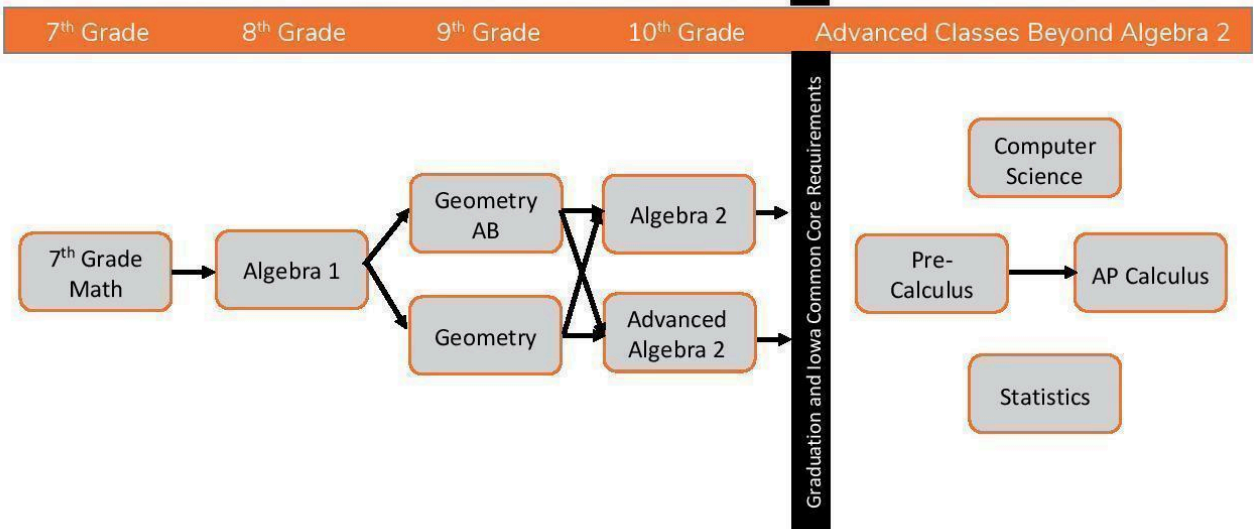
7$^{th}$ Grade 8$^{th}$ Grade 9$^{th}$ Grade 10$^{th}$ Grade Advanced Classes Beyond Algebra 2

7$^{th}$ Grade Math

Algebra 1

Geometry AB

Geometry

Algebra 2

Advanced Algebra 2

Graduation and Iowa Common Core Requirements

Computer Science

Pre-Calculus

AP Calculus

Statistics